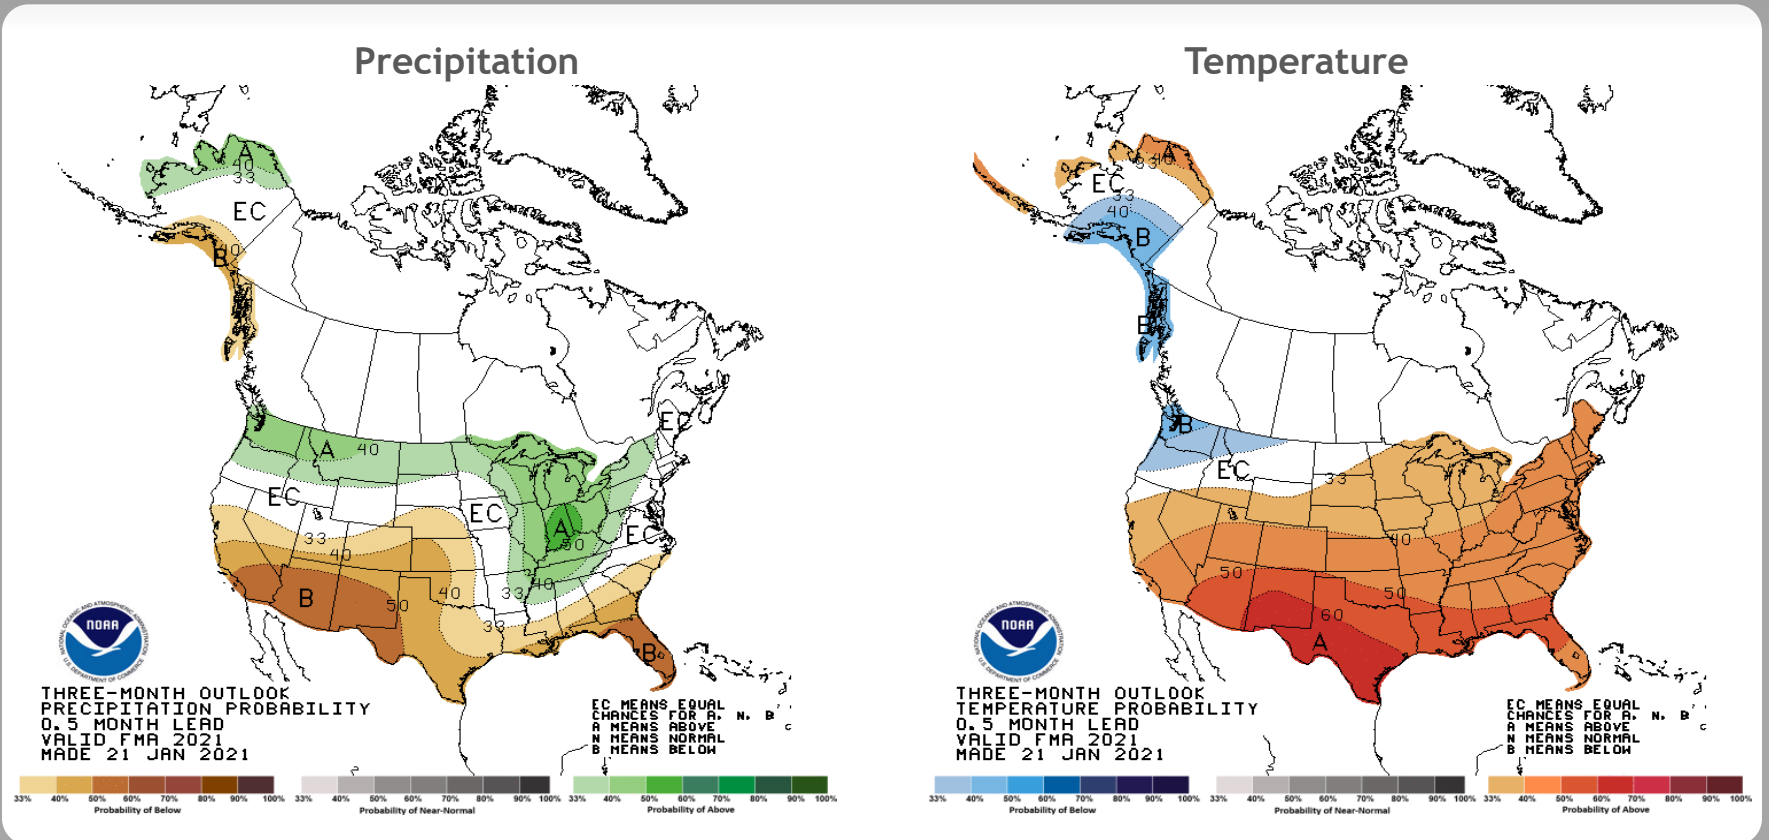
Precipitation

A
40
33
EC
40
B
A
40
EC
EC
EC
A
50
EC
33
40
B
50
40
33
40
33
B

NOAA

THREE-MONTH OUTLOOK
PRECIPITATION PROBABILITY
0.5 MONTH LEAD
VALID FMA 2021
MADE 21 JAN 2021

EC MEANS EQUAL
CHANCES FOR A, N, B
A MEANS ABOVE
N MEANS NORMAL
B MEANS BELOW

33% 40% 50% 60% 70% 80% 90% 100%
Probability of Below
33% 40% 50% 60% 70% 80% 90% 100%
Probability of Near-Normal
33% 40% 50% 60% 70% 80% 90% 100%
Probability of Above

Temperature

A
33
40
EC
33
40
B
B
B
EC
33
40
50
50
60
A

NOAA

THREE-MONTH OUTLOOK
TEMPERATURE PROBABILITY
0.5 MONTH LEAD
VALID FMA 2021
MADE 21 JAN 2021

EC MEANS EQUAL
CHANCES FOR A, N, B
A MEANS ABOVE
N MEANS NORMAL
B MEANS BELOW

33% 40% 50% 60% 70% 80% 90% 100%
Probability of Below
33% 40% 50% 60% 70% 80% 90% 100%
Probability of Near-Normal
33% 40% 50% 60% 70% 80% 90% 100%
Probability of Above